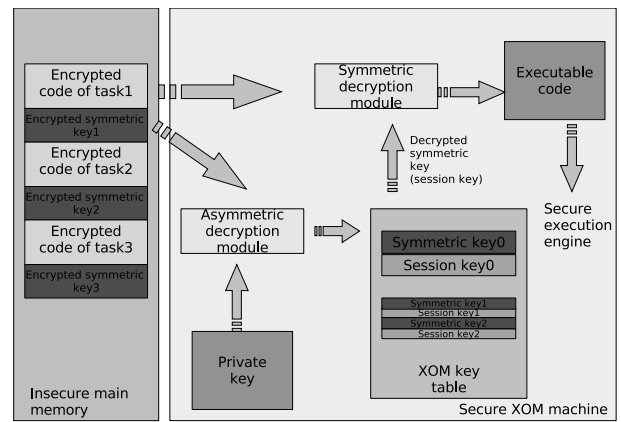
Encrypted code of task1

Encrypted symmetric key1

Encrypted code of task2

Encrypted symmetric key2

Encrypted code of task3

Encrypted symmetric key3

Insecure main memory

Symmetric decryption module

Executable code

Decrypted symmetric key (session key)

Secure execution engine

Asymmetric decryption module

Symmetric key0

Session key0

Symmetric key1

Session key1

Symmetric key2

Session key2

Private key

XOM key table

Secure XOM machine